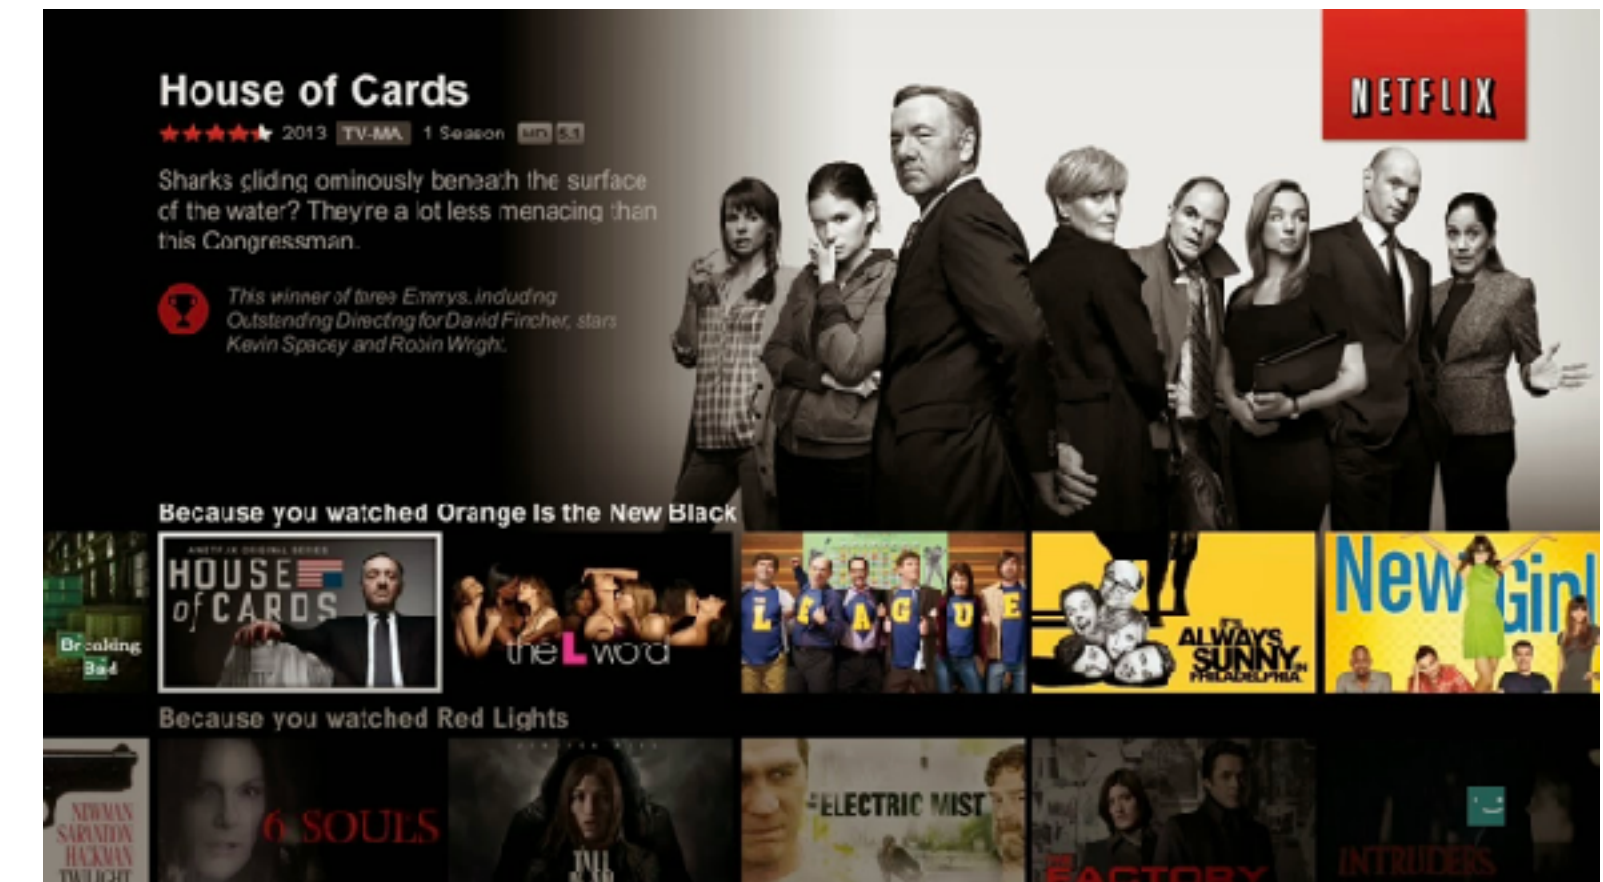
House of Cards
2013 TV-MA 1 Season HD 5.1

Sharks gliding ominously beneath the surface of the water? They're a lot less menacing than this Congressman.

This winner of three Emmys, including Outstanding Directing for David Fincher, stars Kevin Spacey and Robin Wright.

NETFLIX

Because you watched Orange Is the New Black

Breaking Bad
HOUSE of CARDS
the L word
LEAGUE
It's ALWAYS SUNNY in PHILADELPHIA
New Girl

Because you watched Red Lights

NEWMAN SARANDON HACKMAN TWILIGHT
6 SOULS
ELECTRIC MIST
FACTORY
INTRUDERS